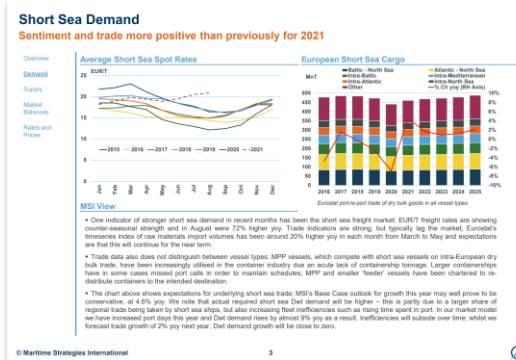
Short Sea Demand

Sentiment and trade more positive than previously for 2021

Overview

Demand

Supply

Market Balances

Rates and Prices

Average Short Sea Spot Rates

EUR/T

25

20

15

10

5

0

2015 2016 2017 2018 2019 2020 2021

Jan Feb Mar Apr May Jun Jul Aug Sep Oct Nov Dec

European Short Sea Cargo

Mt

Baltic - North Sea
Intra-Baltic
Intra-Atlantic
Other
Atlantic - North Sea
Intra-Mediterranean
Intra-North Sea
% Ch yoy (RH Axis)

600

500

400

300

200

100

0

10%
8%
6%
4%
2%
0%
-2%
-4%
-6%
-8%
-10%

2016 2017 2018 2019 2020 2021 2022 2023 2024 2025

Eurostat port-to-port trade of dry bulk goods in all vessel types

MSI View

• One indicator of stronger short sea demand in recent months has been the short sea freight market; EUR/T freight rates are showing counter-seasonal strength and in August were 72% higher yoy. Trade indicators are strong, but typically lag the market; Eurostat's timeseries index of raw materials import volumes has been around 20% higher yoy in each month from March to May and expectations are that this will continue for the near term.

• Trade data also does not distinguish between vessel types; MPP vessels, which compete with short sea vessels on intra-European dry bulk trade, have been increasingly utilised in the container industry due an acute lack of containership tonnage. Larger containerships have in some cases missed port calls in order to maintain schedules; MPP and smaller 'feeder' vessels have been chartered to re-distribute containers to the intended destination.

• The chart above shows expectations for underlying short sea trade; MSI's Base Case outlook for growth this year may well prove to be conservative, at 4.6% yoy. We note that actual required short sea Dwt demand will be higher – this is partly due to a larger share of regional trade being taken by short sea ships, but also increasing fleet inefficiencies such as rising time spent in port. In our market model we have increased port days this year and Dwt demand rises by almost 9% yoy as a result. Inefficiencies will subside over time; whilst we forecast trade growth of 2% yoy next year, Dwt demand growth will be close to zero.

© Maritime Strategies International

3